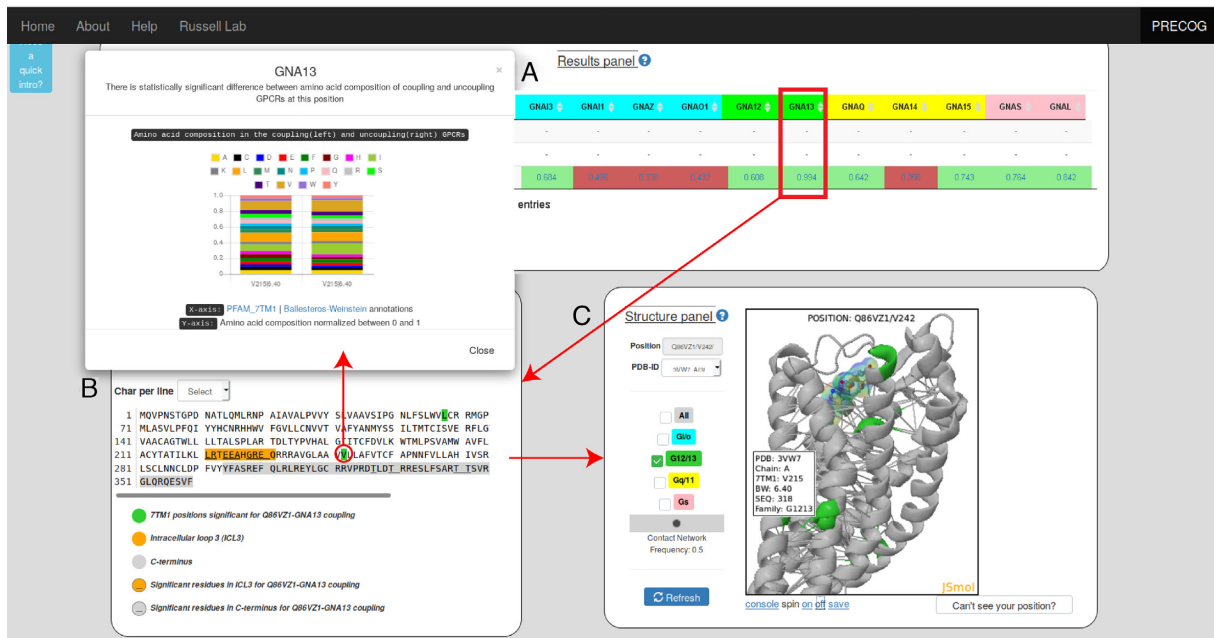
Home About Help Russell Lab PRECOG

a quick intro?

GNA13

There is statistically significant difference between amino acid composition of coupling and uncoupling GPCRs at this position

Amino acid composition in the coupling(left) and uncoupling(right) GPCRs

A C D E F G H I K L M N P Q R S T V W Y

1.0 0.8 0.6 0.4 0.2 0

V215B.40 V215B.40

X-axis: PFAM_7TM1 | Ballesteros-Weinstein annotations
Y-axis: Amino acid composition normalized between 0 and 1

Close

A

Results panel

| GNAI3 | GNAI1 | GNAZ | GNAO1 | GNA12 | GNA13 | GNAQ | GNA14 | GNA15 | GNAS | GNAL |
|---|---|---|---|---|---|---|---|---|---|---|
| - | - | - | - | - | - | - | - | - | - | - |
| - | - | - | - | - | - | - | - | - | - | - |
| 0.684 | 0.469 | 0.735 | 0.402 | 0.608 | 0.994 | 0.642 | 0.380 | 0.743 | 0.764 | 0.842 |

entries

B

Char per line Select

1 MQVPNSTGPD NATLQMLRNP AIAVALPVVY SLVAAVSIPG NLFSLWVLCR RMGP
71 MLASVLPFQI YYHCNRHHWV FGVLLCNVVT VAFYANMYSS ILTMTCISVE RFLG
141 VAACAGTWLL LLTALSPLAR TDLTYPVHAL GIITCFDVLK WTMLPSVAMW AVFL
211 ACYTATILKL LRTEEAHGRE QRRRAVGLAA VVLLAFVTCF APNNFVLLAH IVSR
281 LSCLNNCLDP FVYYFASREF QLRLREYLGC RRVPRDTLDT RRESLFSART TSVR
351 GLQRQESVF

7TM1 positions significant for Q86VZ1-GNA13 coupling
Intracellular loop 3 (ICL3)
C-terminus
Significant residues in ICL3 for Q86VZ1-GNA13 coupling
Significant residues in C-terminus for Q86VZ1-GNA13 coupling

C

Structure panel

Position Q86VZ1/V242
PDB-ID 3VW7 A/a

All
Gi/o
G12/13
Gq/11
Gs

Contact Network
Frequency: 0.5

Refresh

POSITION: Q86VZ1/V242

PDB: 3VW7
Chain: A
7TM1: V215
BW: 6.40
SEQ: 318
Family: G1213

JSmol

console spin on off save

Can't see your position?